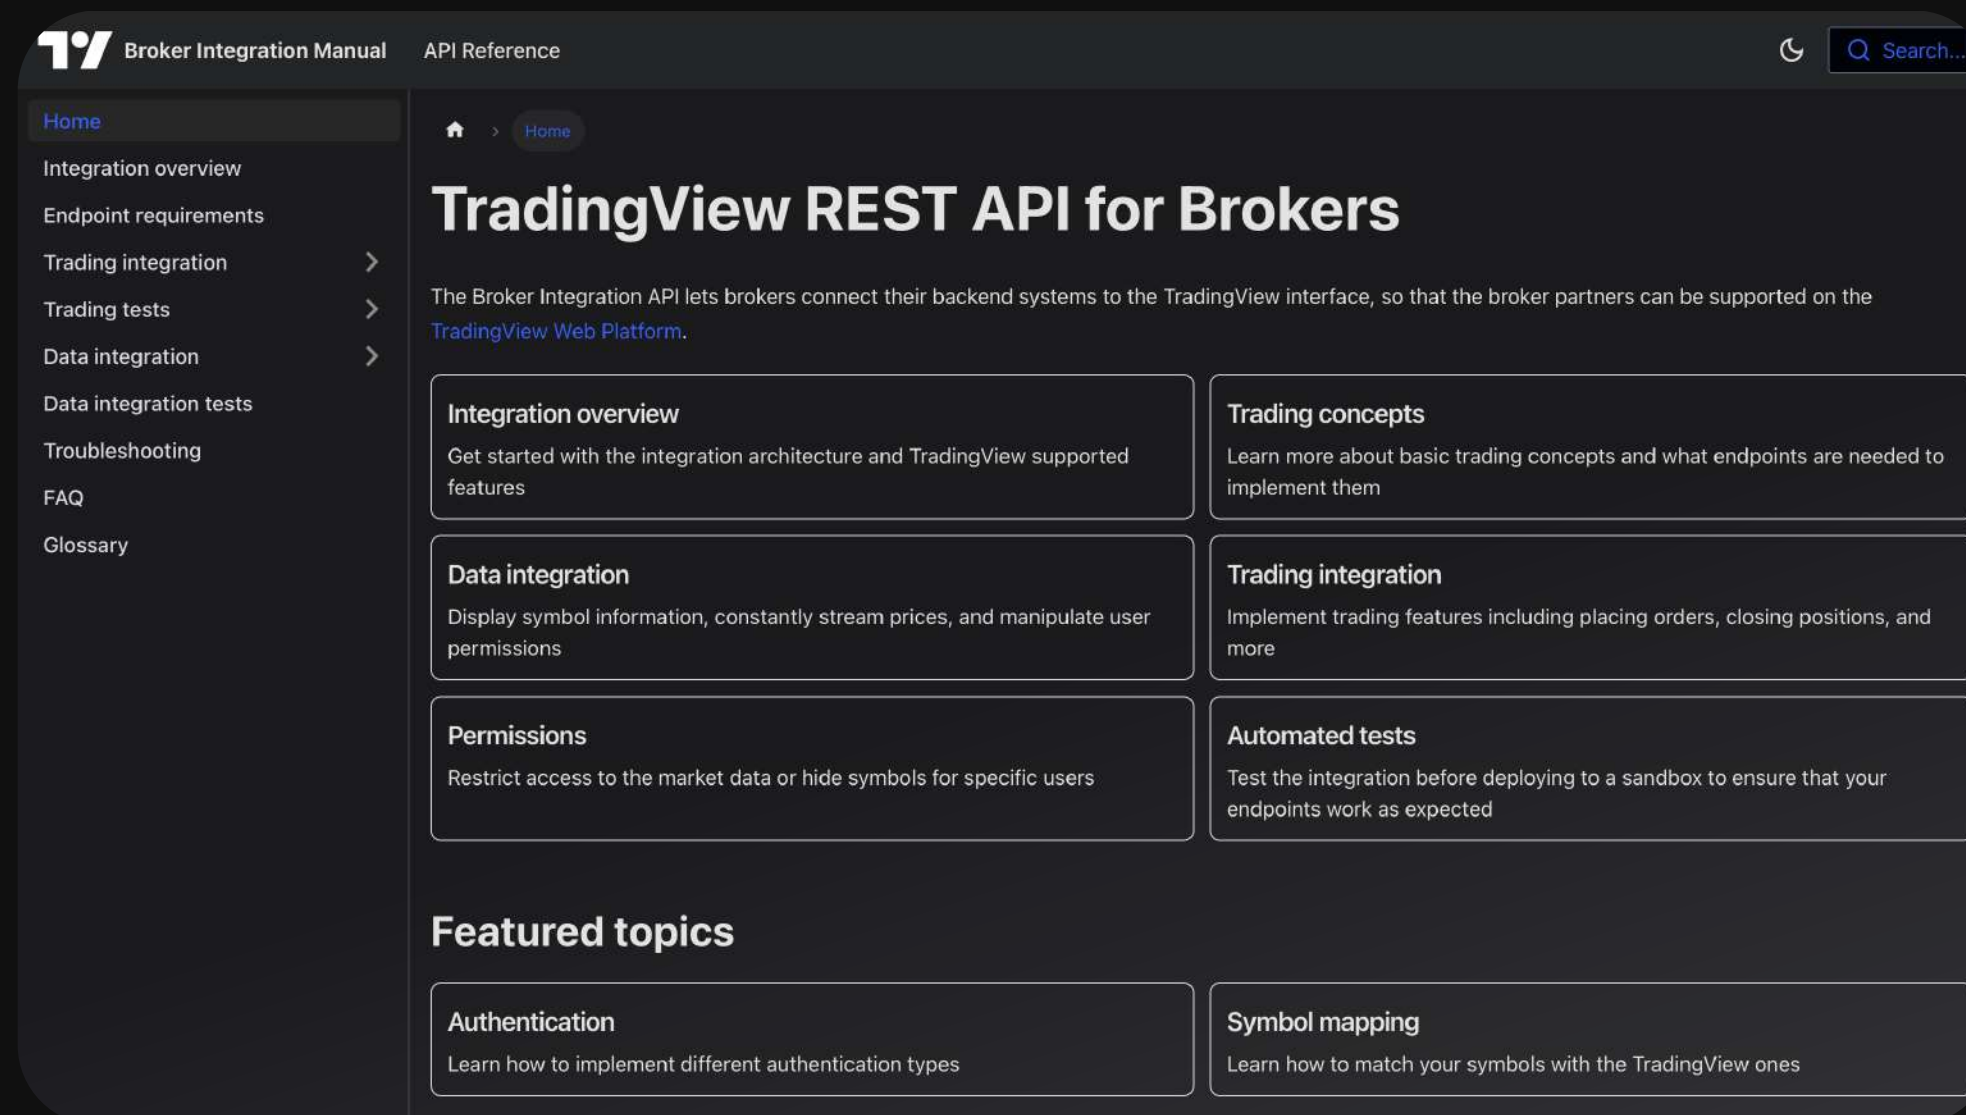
Broker Integration Manual API Reference

Search...

Home
Integration overview
Endpoint requirements
Trading integration
Trading tests
Data integration
Data integration tests
Troubleshooting
FAQ
Glossary

Home

TradingView REST API for Brokers

The Broker Integration API lets brokers connect their backend systems to the TradingView interface, so that the broker partners can be supported on the TradingView Web Platform.

Integration overview
Get started with the integration architecture and TradingView supported features

Trading concepts
Learn more about basic trading concepts and what endpoints are needed to implement them

Data integration
Display symbol information, constantly stream prices, and manipulate user permissions

Trading integration
Implement trading features including placing orders, closing positions, and more

Permissions
Restrict access to the market data or hide symbols for specific users

Automated tests
Test the integration before deploying to a sandbox to ensure that your endpoints work as expected

Featured topics

Authentication
Learn how to implement different authentication types

Symbol mapping
Learn how to match your symbols with the TradingView ones